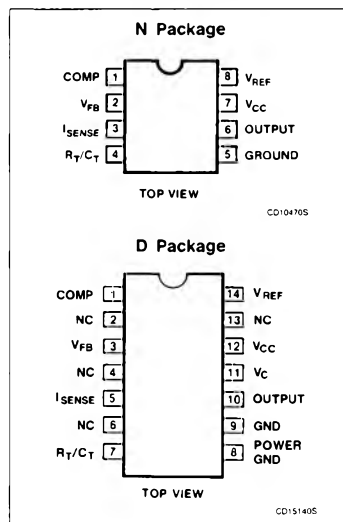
N Package

COMP 1
$V_{FB}$ 2
$I_{SENSE}$ 3
$R_T/C_T$ 4

8 $V_{REF}$
7 $V_{CC}$
6 OUTPUT
5 GROUND

TOP VIEW

CD10470S

D Package

COMP 1
NC 2
$V_{FB}$ 3
NC 4
$I_{SENSE}$ 5
NC 6
$R_T/C_T$ 7

14 $V_{REF}$
13 NC
12 $V_{CC}$
11 $V_C$
10 OUTPUT
9 GND
8 POWER GND

TOP VIEW

CD15140S